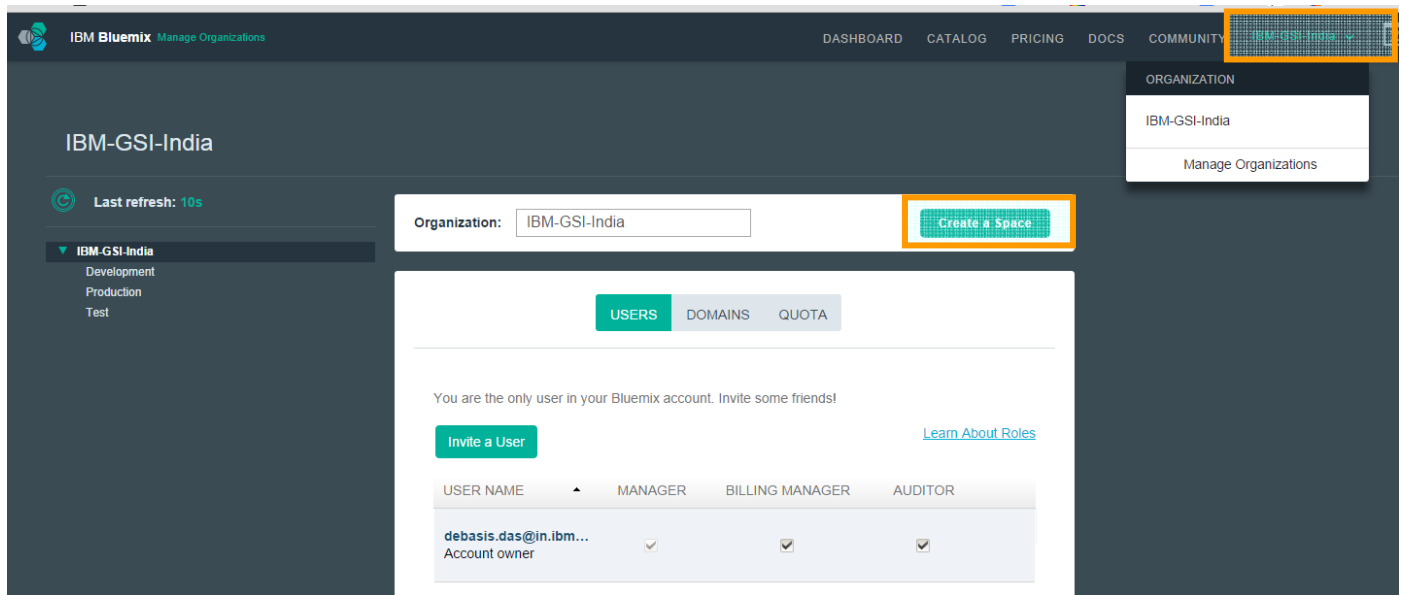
IBM Bluemix Manage Organizations

DASHBOARD CATALOG PRICING DOCS COMMUNITY IBM-GSI-India

ORGANIZATION

IBM-GSI-India

Manage Organizations

IBM-GSI-India

Last refresh: 10s

IBM-GSI-India
Development
Production
Test

Organization: IBM-GSI-India

Create a Space

USERS DOMAINS QUOTA

You are the only user in your Bluemix account. Invite some friends!

Invite a User

Learn About Roles

| USER NAME | MANAGER | BILLING MANAGER | AUDITOR |
|---|---|---|---|
| debasis.das@in.ibm... Account owner | ✓ | ✓ | ✓ |